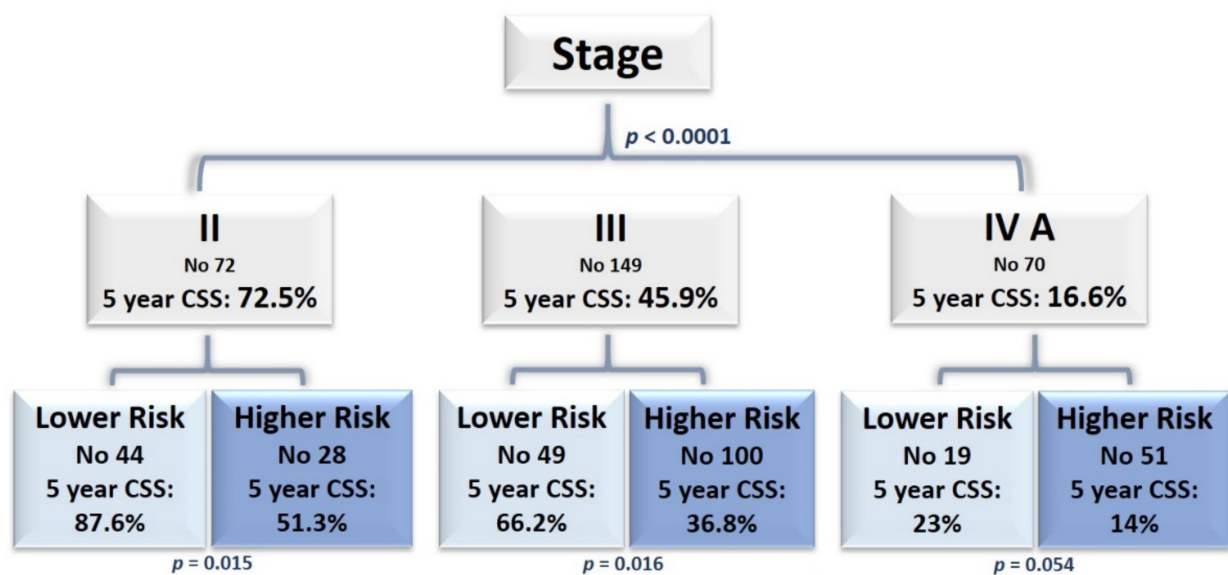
Stage

$p$ < 0.0001

II
No 72
5 year CSS: 72.5%

III
No 149
5 year CSS: 45.9%

IV A
No 70
5 year CSS: 16.6%

Lower Risk
No 44
5 year CSS:
87.6%

Higher Risk
No 28
5 year CSS:
51.3%

$p$ = 0.015

Lower Risk
No 49
5 year CSS:
66.2%

Higher Risk
No 100
5 year CSS:
36.8%

$p$ = 0.016

Lower Risk
No 19
5 year CSS:
23%

Higher Risk
No 51
5 year CSS:
14%

$p$ = 0.054